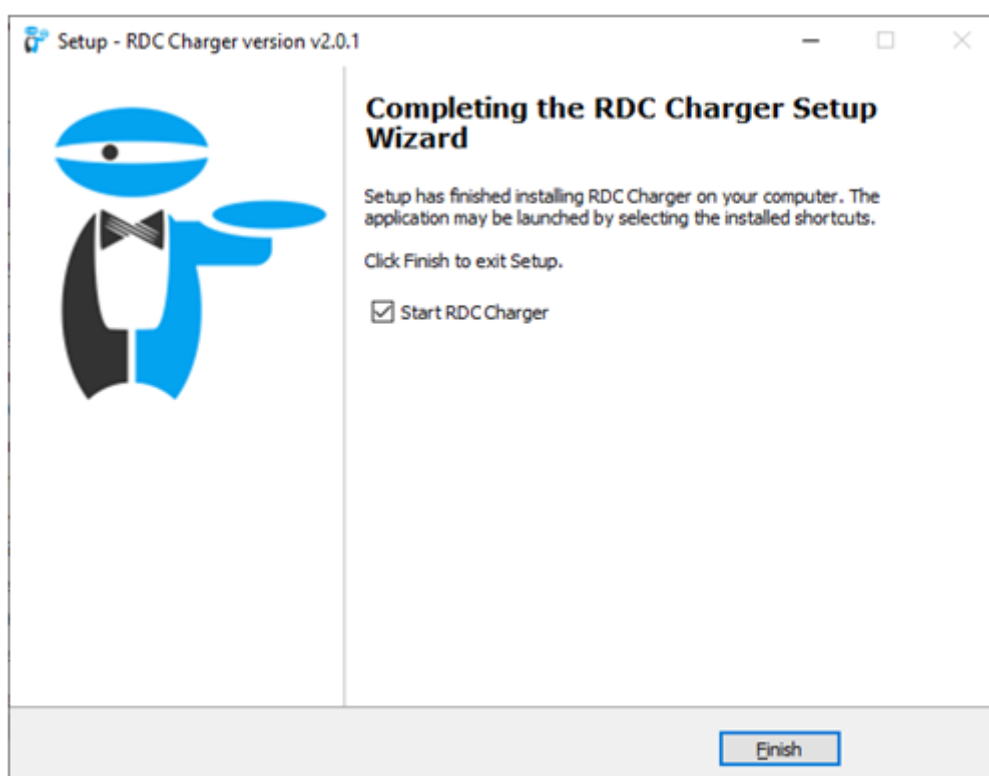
Setup - RDC Charger version v2.0.1

Completing the RDC Charger Setup Wizard

Setup has finished installing RDC Charger on your computer. The application may be launched by selecting the installed shortcuts.

Click Finish to exit Setup.

☑ Start RDC Charger

Finish